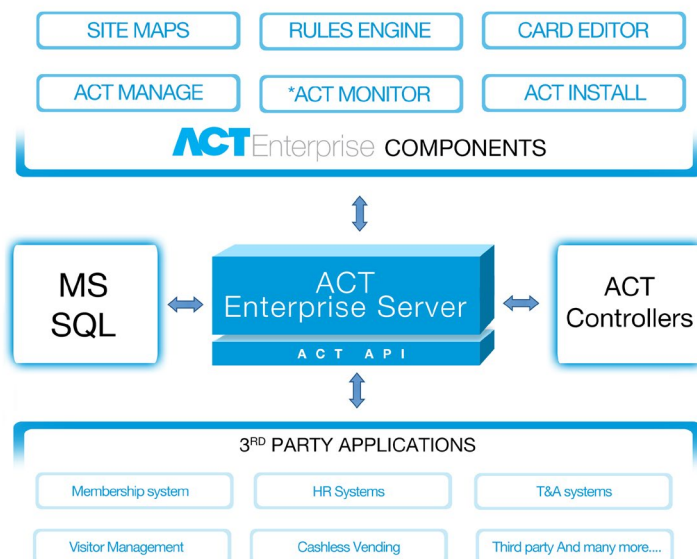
SITE MAPS
RULES ENGINE
CARD EDITOR
ACT MANAGE
*ACT MONITOR
ACT INSTALL

ACT Enterprise COMPONENTS

MS SQL

ACT Enterprise Server
ACT API

ACT Controllers

3$^{RD}$ PARTY APPLICATIONS

Membership system
HR Systems
T&A systems
Visitor Management
Cashless Vending
Third party And many more....